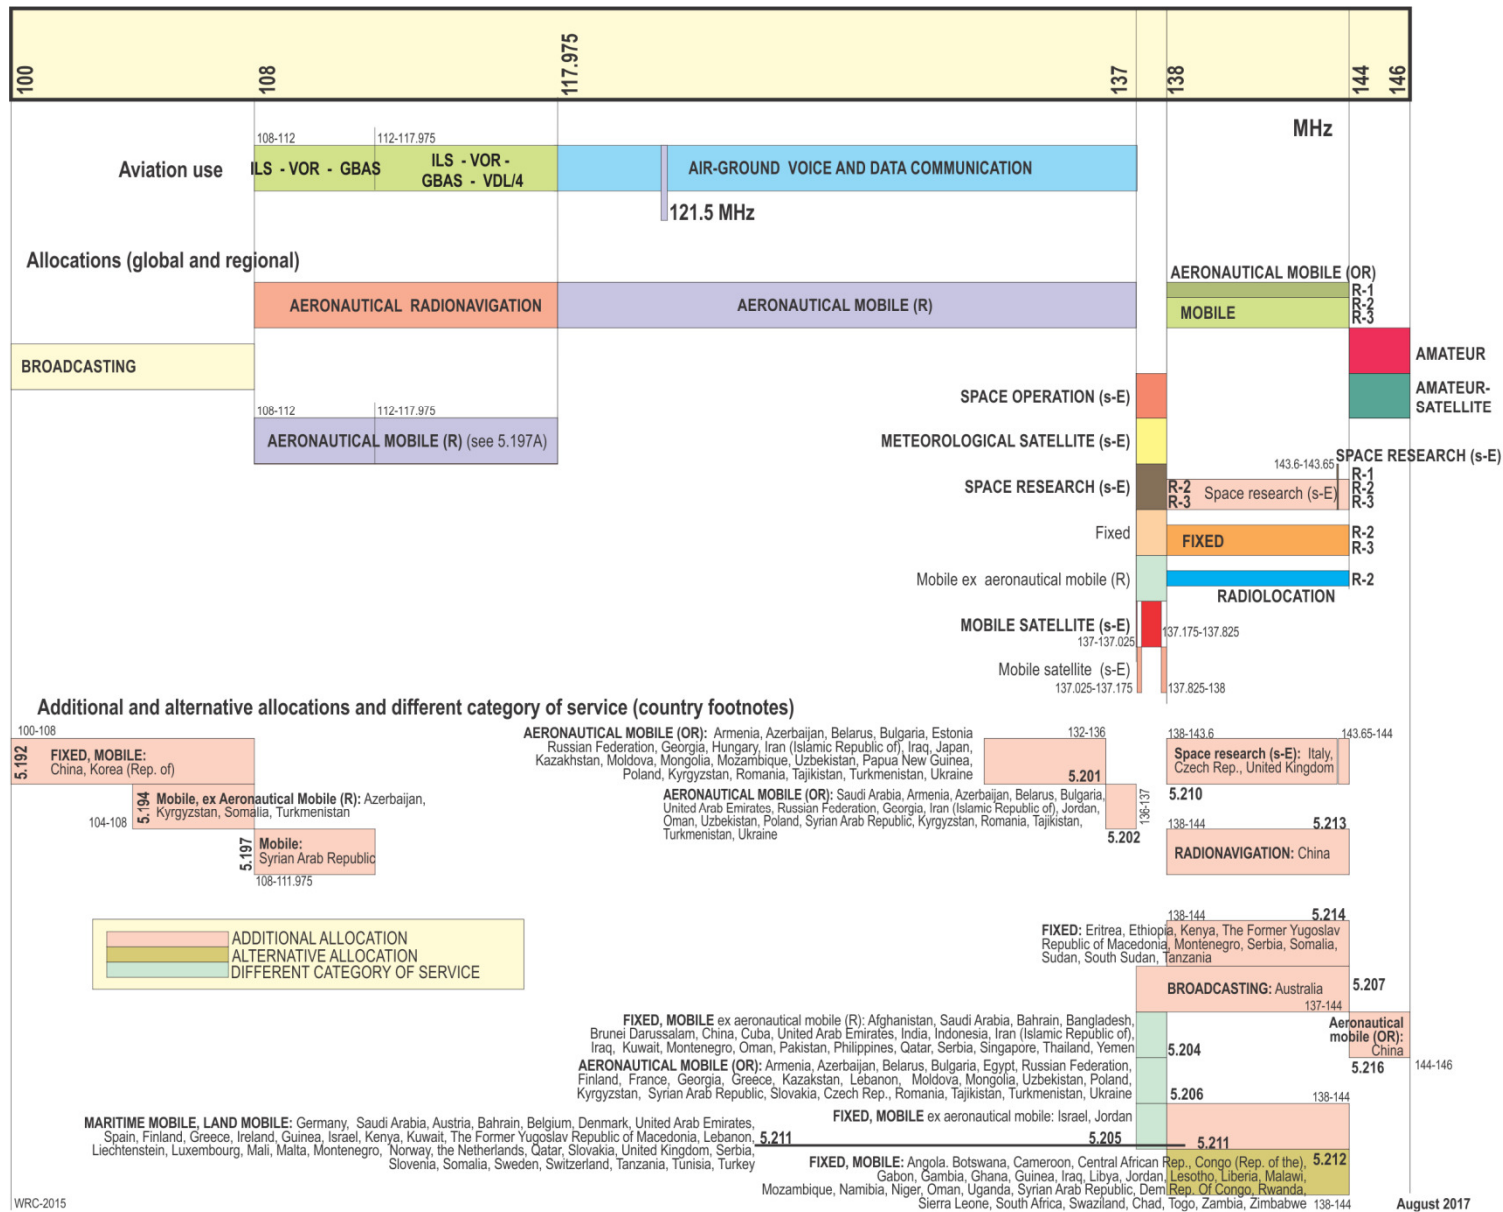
100 108 117.975 137 138 144 146

MHz

Aviation use

108-112 112-117.975

ILS - VOR - GBAS

ILS - VOR - GBAS - VDL/4

AIR-GROUND VOICE AND DATA COMMUNICATION

121.5 MHz

Allocations (global and regional)

AERONAUTICAL MOBILE (OR)

AERONAUTICAL RADIONAVIGATION

AERONAUTICAL MOBILE (R)

R-1 R-2 R-3

MOBILE

BROADCASTING

AMATEUR

AMATEUR-SATELLITE

SPACE OPERATION (s-E)

108-112 112-117.975

AERONAUTICAL MOBILE (R) (see 5.197A)

METEOROLOGICAL SATELLITE (s-E)

143.6-143.65

SPACE RESEARCH (s-E)

R-1 R-2 R-3

SPACE RESEARCH (s-E)

R-2 R-3

Space research (s-E)

Fixed

FIXED

R-2 R-3

Mobile ex aeronautical mobile (R)

R-2

RADIOLOCATION

MOBILE SATELLITE (s-E)

137-137.025

137.175-137.825

Mobile satellite (s-E)

137.025-137.175

137.825-138

Additional and alternative allocations and different category of service (country footnotes)

100-108

5.192 FIXED, MOBILE: China, Korea (Rep. of)

5.194 Mobile, ex Aeronautical Mobile (R): Azerbaijan, Kyrgyzstan, Somalia, Turkmenistan

104-108

5.197 Mobile: Syrian Arab Republic

108-111.975

AERONAUTICAL MOBILE (OR): Armenia, Azerbaijan, Belarus, Bulgaria, Estonia Russian Federation, Georgia, Hungary, Iran (Islamic Republic of), Iraq, Japan, Kazakhstan, Moldova, Mongolia, Mozambique, Uzbekistan, Papua New Guinea, Poland, Kyrgyzstan, Romania, Tajikistan, Turkmenistan, Ukraine

132-136

5.201

AERONAUTICAL MOBILE (OR): Saudi Arabia, Armenia, Azerbaijan, Belarus, Bulgaria, United Arab Emirates, Russian Federation, Georgia, Iran (Islamic Republic of), Jordan, Oman, Uzbekistan, Poland, Syrian Arab Republic, Kyrgyzstan, Romania, Tajikistan, Turkmenistan, Ukraine

136-137

5.202

138-143.6

143.65-144

Space research (s-E): Italy, Czech Rep., United Kingdom

5.210

138-144

5.213

RADIONAVIGATION: China

ADDITIONAL ALLOCATION
ALTERNATIVE ALLOCATION
DIFFERENT CATEGORY OF SERVICE

138-144

5.214

FIXED: Eritrea, Ethiopia, Kenya, The Former Yugoslav Republic of Macedonia, Montenegro, Serbia, Somalia, Sudan, South Sudan, Tanzania

BROADCASTING: Australia

5.207

137-144

FIXED, MOBILE ex aeronautical mobile (R): Afghanistan, Saudi Arabia, Bahrain, Bangladesh, Brunei Darussalam, China, Cuba, United Arab Emirates, India, Indonesia, Iran (Islamic Republic of), Iraq, Kuwait, Montenegro, Oman, Pakistan, Philippines, Qatar, Serbia, Singapore, Thailand, Yemen

5.204

Aeronautical mobile (OR): China

5.216

144-146

AERONAUTICAL MOBILE (OR): Armenia, Azerbaijan, Belarus, Bulgaria, Egypt, Russian Federation, Finland, France, Georgia, Greece, Kazakhstan, Lebanon, Moldova, Mongolia, Uzbekistan, Poland, Kyrgyzstan, Syrian Arab Republic, Slovakia, Czech Rep., Romania, Tajikistan, Turkmenistan, Ukraine

5.206

138-144

FIXED, MOBILE ex aeronautical mobile: Israel, Jordan

5.205

MARITIME MOBILE, LAND MOBILE: Germany, Saudi Arabia, Austria, Bahrain, Belgium, Denmark, United Arab Emirates, Spain, Finland, Greece, Ireland, Guinea, Israel, Kenya, Kuwait, The Former Yugoslav Republic of Macedonia, Lebanon, Liechtenstein, Luxembourg, Mali, Malta, Montenegro, Norway, the Netherlands, Qatar, Slovakia, United Kingdom, Serbia, Slovenia, Somalia, Sweden, Switzerland, Tanzania, Tunisia, Turkey

5.211

5.211

FIXED, MOBILE: Angola. Botswana, Cameroon, Central African Rep., Congo (Rep. of the), Gabon, Gambia, Ghana, Guinea, Iraq, Libya, Jordan, Lesotho, Liberia, Malawi, Mozambique, Namibia, Niger, Oman, Uganda, Syrian Arab Republic, Dem. Rep. Of Congo, Rwanda, Sierra Leone, South Africa, Swaziland, Chad, Togo, Zambia, Zimbabwe

5.212

138-144

WRC-2015

August 2017